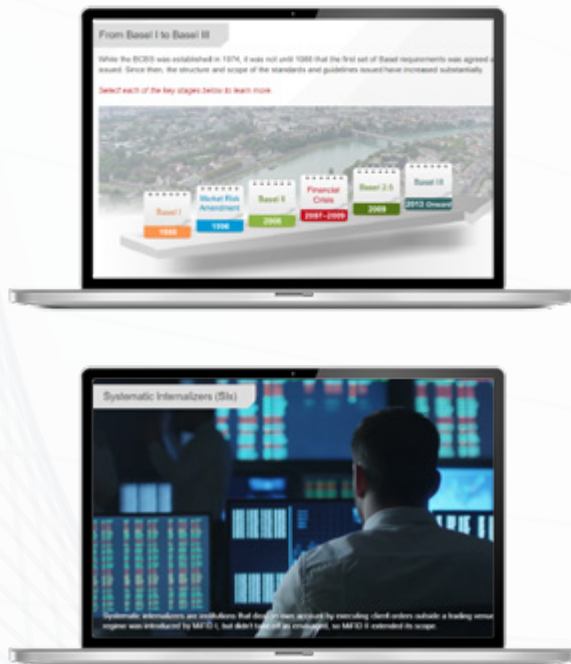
From Basel I to Basel III

While the BCBS was established in 1974, it was not until 1988 that the first set of Basel requirements was agreed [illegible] issued. Since then, the structure and scope of the standards and guidelines issued have increased substantially.

Select each of the key stages below to learn more.

Basel I
1988

Market Risk Amendment
1996

Basel II
2006

Financial Crisis
2007–2009

Basel 2.5
2009

Basel III
2013 Onward

Systematic Internalizers (SIs)

Systematic internalizers are institutions that deal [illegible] own account by executing client orders outside a trading venue. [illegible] regime was introduced by MiFID I, but didn't take off as envisaged, so MiFID II extended its scope.